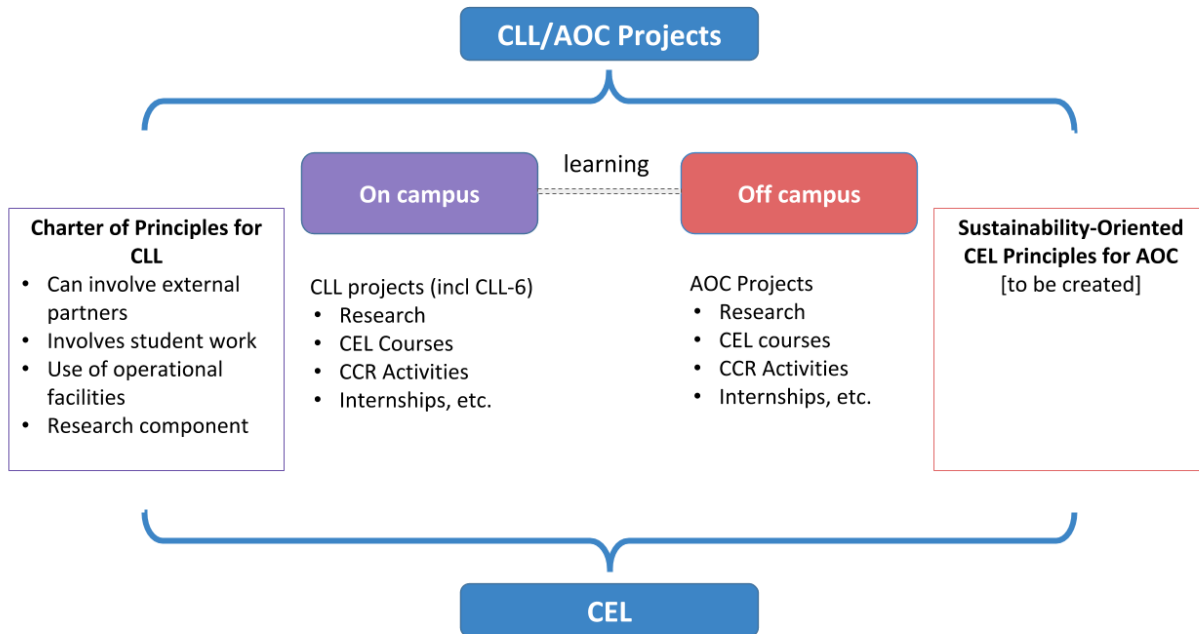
CLL/AOC Projects

learning

On campus

Off campus

**Charter of Principles for CLL**
- Can involve external partners
- Involves student work
- Use of operational facilities
- Research component

CLL projects (incl CLL-6)
- Research
- CEL Courses
- CCR Activities
- Internships, etc.

AOC Projects
- Research
- CEL courses
- CCR Activities
- Internships, etc.

**Sustainability-Oriented CEL Principles for AOC**
[to be created]

CEL